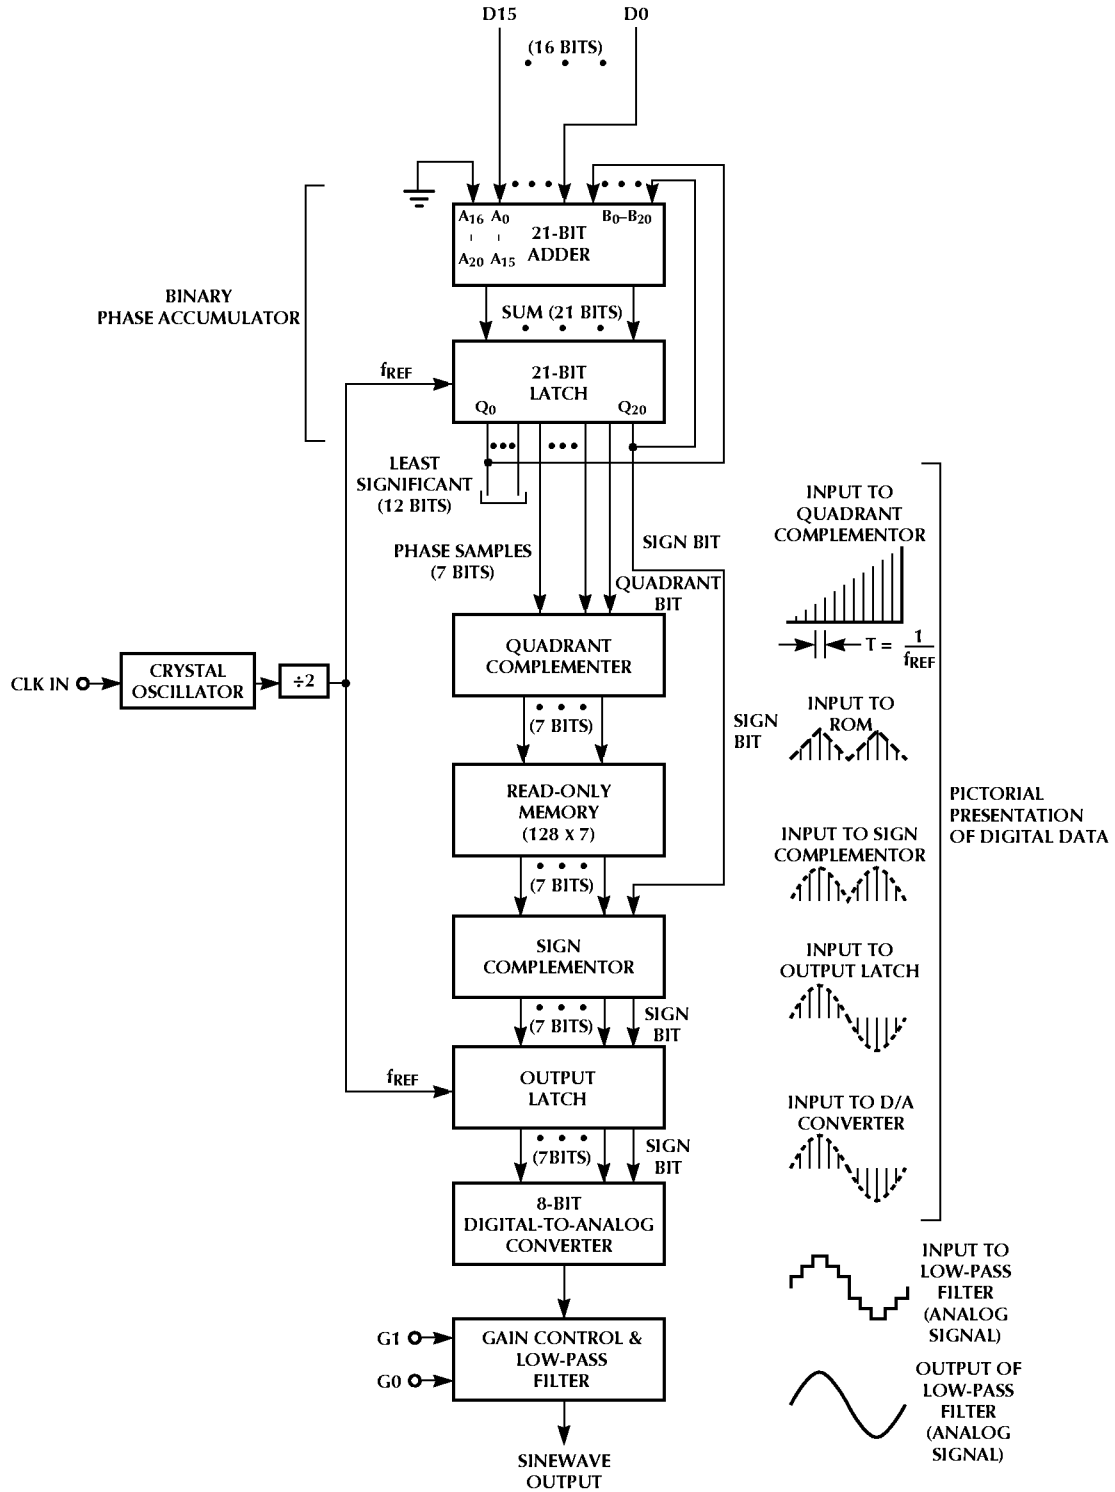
D15
D0
(16 BITS)

BINARY PHASE ACCUMULATOR

$A_{16}$ $A_0$
$A_{20}$ $A_{15}$
$B_0$–$B_{20}$
21-BIT ADDER

SUM (21 BITS)

$f_{REF}$
21-BIT LATCH
$Q_0$
$Q_{20}$

LEAST SIGNIFICANT (12 BITS)

PHASE SAMPLES (7 BITS)

SIGN BIT

QUADRANT BIT

CLK IN
CRYSTAL OSCILLATOR
÷2

QUADRANT COMPLEMENTER

(7 BITS)

SIGN BIT

READ-ONLY MEMORY (128 X 7)

(7 BITS)

SIGN COMPLEMENTOR

(7 BITS)
SIGN BIT

$f_{REF}$
OUTPUT LATCH

(7BITS)
SIGN BIT

8-BIT DIGITAL-TO-ANALOG CONVERTER

G1
G0
GAIN CONTROL & LOW-PASS FILTER

SINEWAVE OUTPUT

INPUT TO QUADRANT COMPLEMENTOR

T = $\frac{1}{f_{REF}}$

INPUT TO ROM

INPUT TO SIGN COMPLEMENTOR

INPUT TO OUTPUT LATCH

INPUT TO D/A CONVERTER

PICTORIAL PRESENTATION OF DIGITAL DATA

INPUT TO LOW-PASS FILTER (ANALOG SIGNAL)

OUTPUT OF LOW-PASS FILTER (ANALOG SIGNAL)